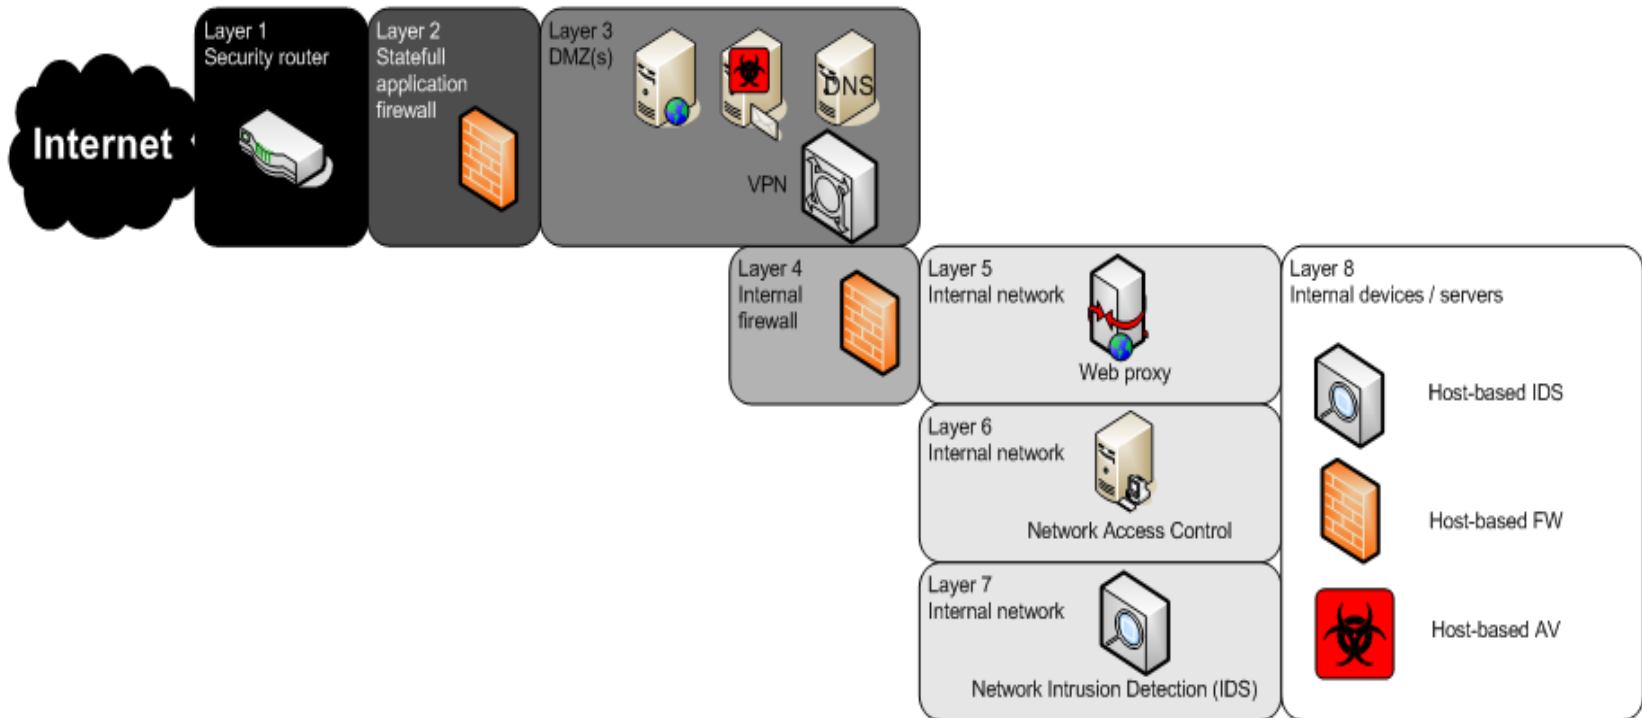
Internet

Layer 1
Security router

Layer 2
Statefull application firewall

Layer 3
DMZ(s)

DNS

VPN

Layer 4
Internal firewall

Layer 5
Internal network

Web proxy

Layer 6
Internal network

Network Access Control

Layer 7
Internal network

Network Intrusion Detection (IDS)

Layer 8
Internal devices / servers

Host-based IDS

Host-based FW

Host-based AV